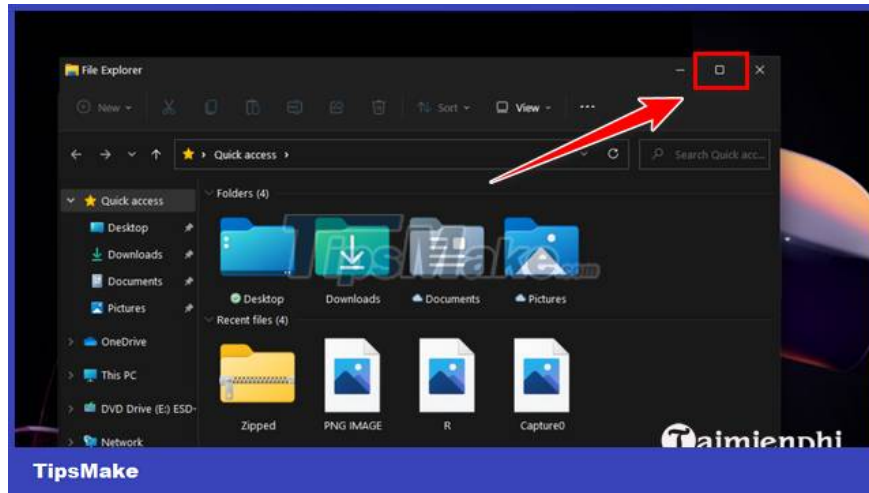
File Explorer

New Sort View ···

Quick access

Search Quick acc...

Quick access
Desktop
Downloads
Documents
Pictures
OneDrive
This PC
DVD Drive (E:) ESD-
Network

Folders (4)

Desktop
Downloads
Documents
Pictures

Recent files (4)

Zipped
PNG IMAGE
R
Capture0

TipsMake.com

Taimienphi

TipsMake